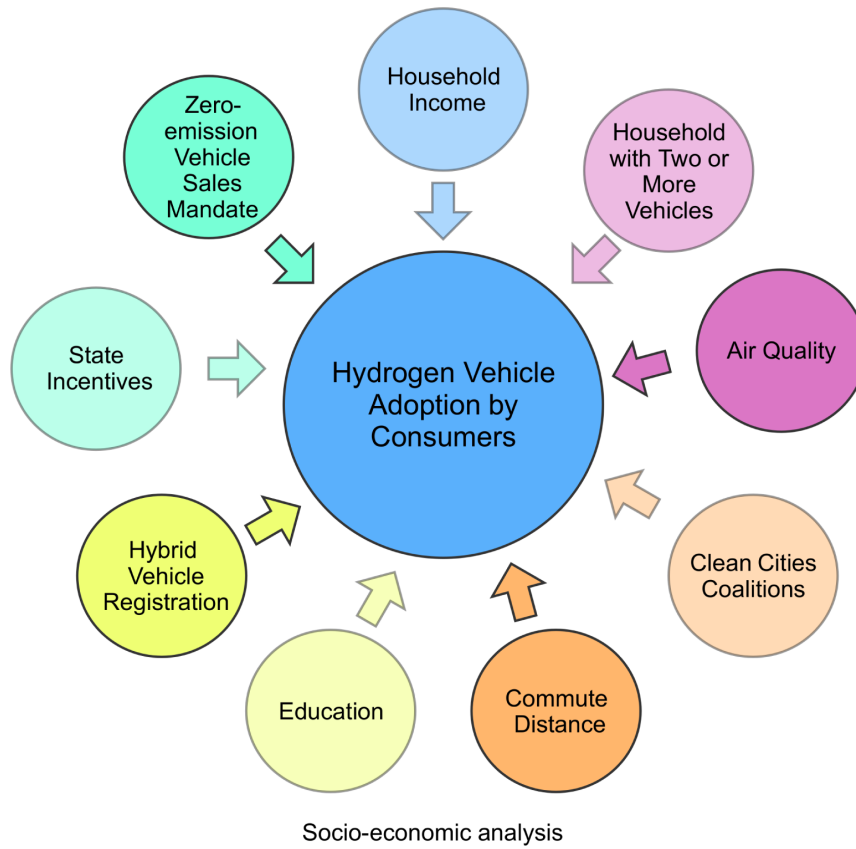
Household Income

Zero-emission Vehicle Sales Mandate

Household with Two or More Vehicles

State Incentives

Hydrogen Vehicle Adoption by Consumers

Air Quality

Hybrid Vehicle Registration

Clean Cities Coalitions

Education

Commute Distance

Socio-economic analysis